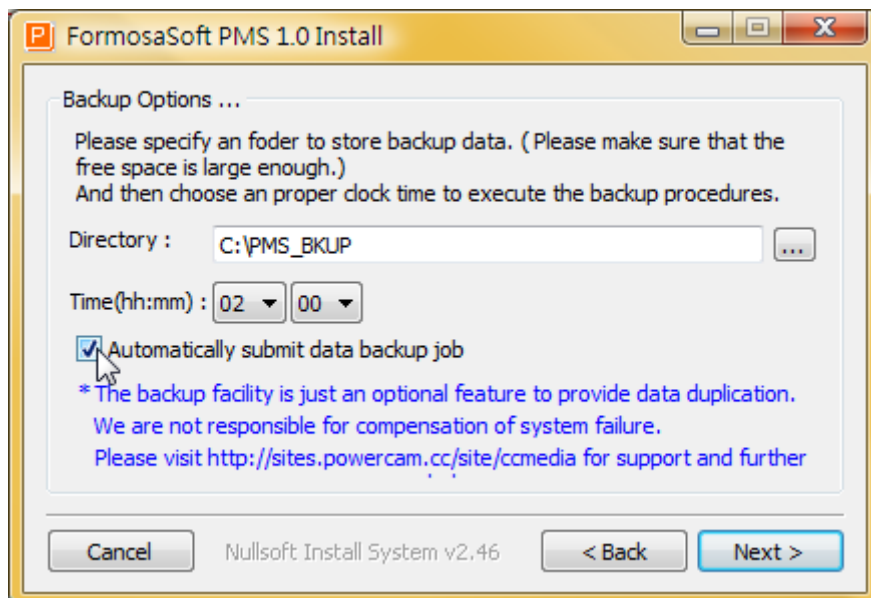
FormosaSoft PMS 1.0 Install

Backup Options ...

Please specify an foder to store backup data. ( Please make sure that the free space is large enough.)
And then choose an proper clock time to execute the backup procedures.

Directory : C:\PMS_BKUP ...

Time(hh:mm) : 02 00

Automatically submit data backup job

* The backup facility is just an optional feature to provide data duplication. We are not responsible for compensation of system failure. Please visit http://sites.powercam.cc/site/ccmedia for support and further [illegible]

Cancel Nullsoft Install System v2.46 < Back Next >